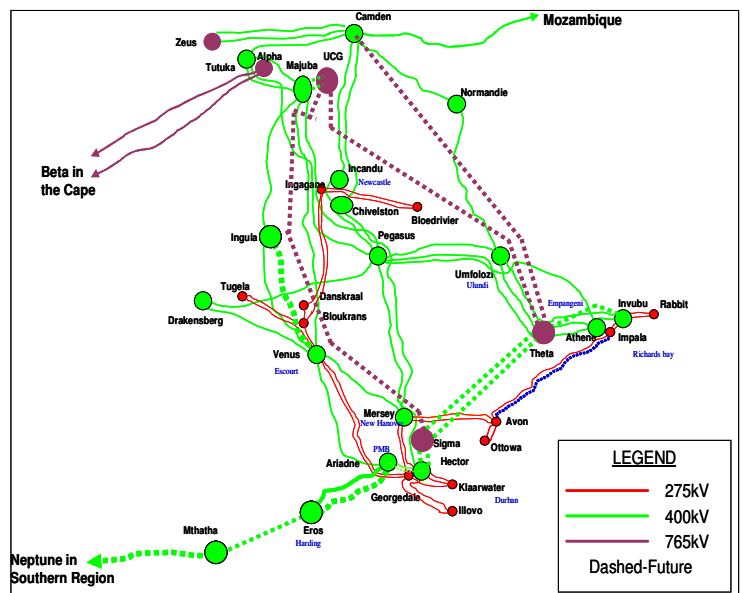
Camden
Mozambique
Zeus
Alpha
Tutuka
Majuba
UCG
Normandie
Beta in the Cape
Incandu
Newcastle
Ingagane
Chivelston
Bloedrivier
Ingula
Pegasus
Umfolozi
Ulundi
Tugela
Danskraal
Drakensberg
Bloukrans
Empangeni
Invubu
Rabbit
Theta
Athene
Impala
Richards bay
Venus
Escourt
Avon
Mersey
New Hanover
Sigma
Ottowa
PMB
Ariadne
Hector
Klaarwater
Georgedale
Durban
Illovo
Eros
Harding
Mthatha
Neptune in Southern Region

LEGEND
275kV
400kV
765kV
Dashed-Future